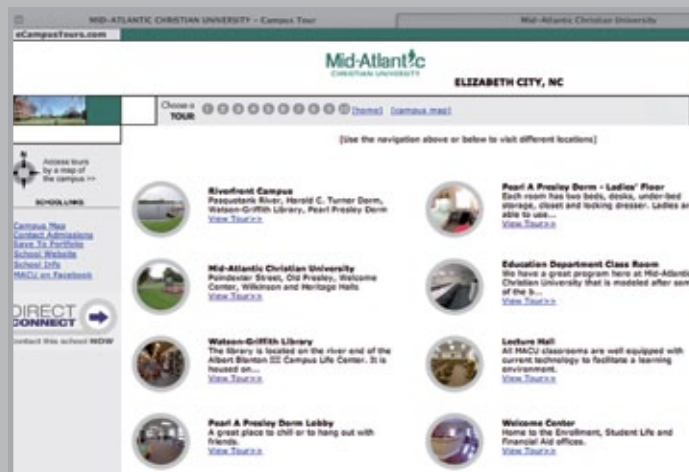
MID-ATLANTIC CHRISTIAN UNIVERSITY - Campus Tour

Mid-Atlantic Christian University

eCampusTours.com

Mid-Atlantic
CHRISTIAN UNIVERSITY

ELIZABETH CITY, NC

Choose a TOUR 1 2 3 4 5 6 7 8 9 10 11 [home] [campus map]

[Use the navigation above or below to visit different locations]

Access tours by a map of the campus >>

SCHOOL LINKS

Campus Map
Contact Admissions
Save To Portfolio
School Website
School Info
MACU on Facebook

DIRECT CONNECT

contact this school NOW

Riverfront Campus
Pasquotank River, Harold C. Turner Dorm, Watson-Griffith Library, Pearl Presley Dorm
View Tour>>

Pearl A Presley Dorm - Ladies' Floor
Each room has two beds, desks, under-bed storage, closet and locking dresser. Ladies are able to use...
View Tour>>

Mid-Atlantic Christian University
Poindexter Street, Old Presley, Welcome Center, Wilkinson and Heritage Halls
View Tour>>

Education Department Class Room
We have a great program here at Mid-Atlantic Christian University that is modeled after som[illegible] of the b...
View Tour>>

Watson-Griffith Library
The library is located on the river end of the Albert Blanton III Campus Life Center. It is housed on...
View Tour>>

Lecture Hall
All MACU classrooms are well equipped with current technology to facilitate a learning environment.
View Tour>>

Pearl A Presley Dorm Lobby
A great place to chill or to hang out with friends.
View Tour>>

Welcome Center
Home to the Enrollment, Student Life and Financial Aid offices.
View Tour>>